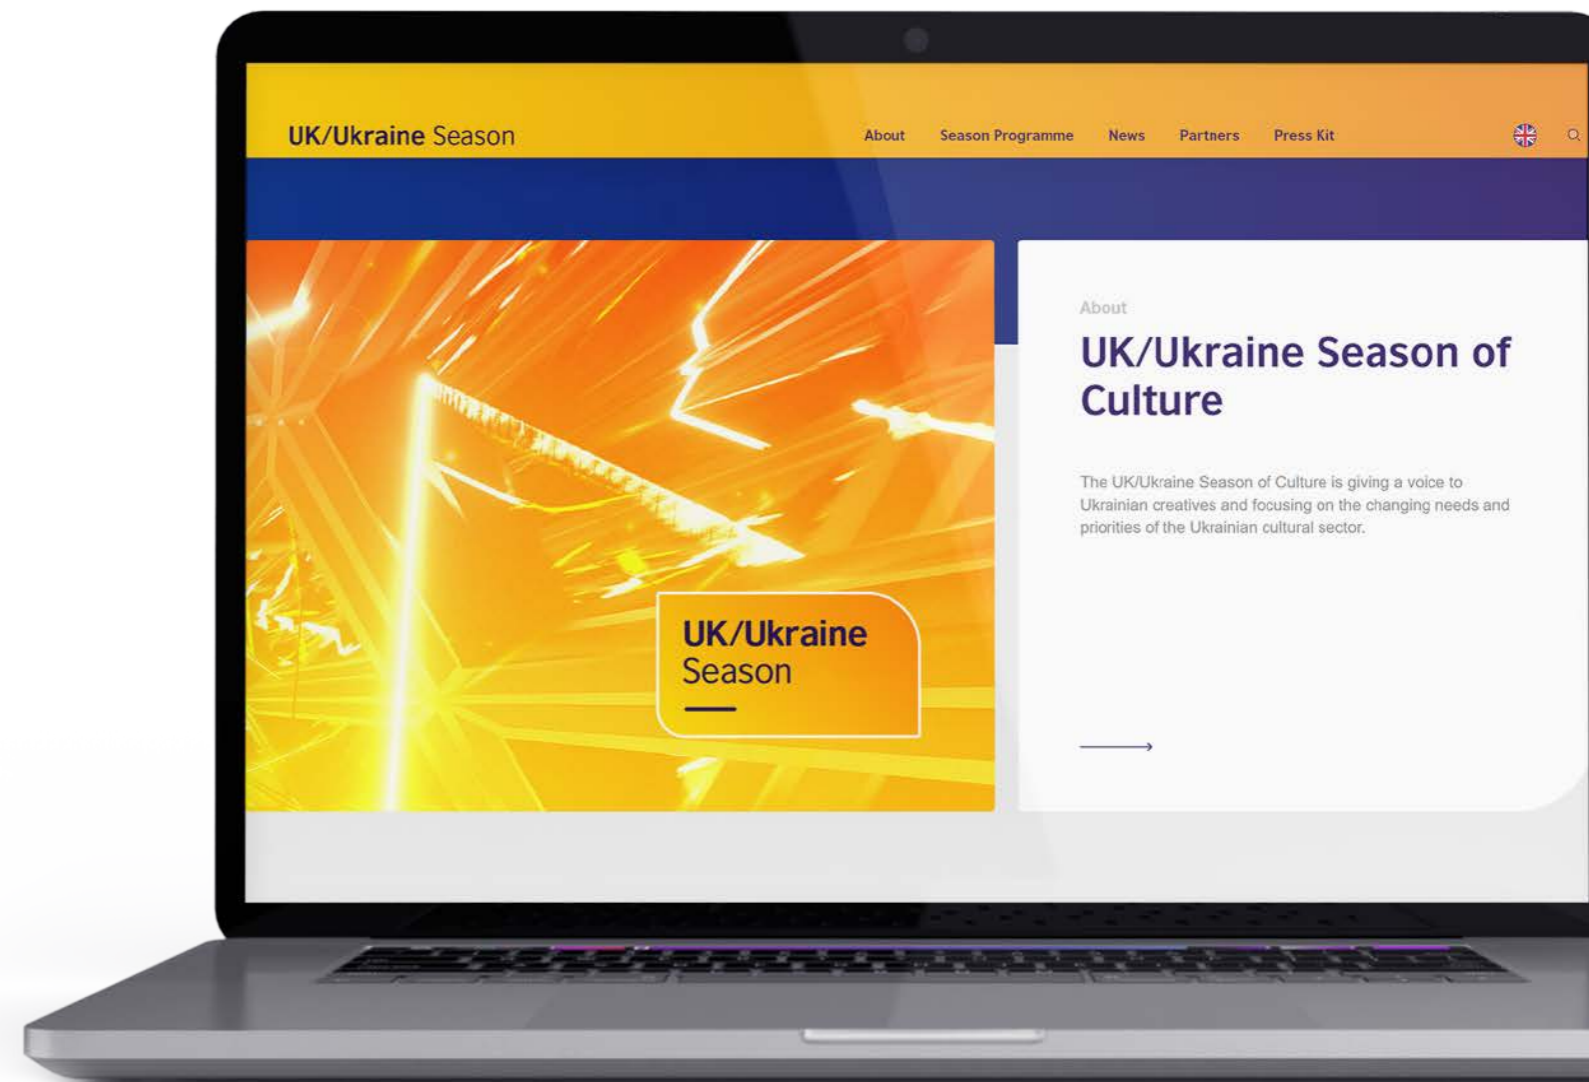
UK/Ukraine Season

About Season Programme News Partners Press Kit

UK/Ukraine Season

About

UK/Ukraine Season of Culture

The UK/Ukraine Season of Culture is giving a voice to Ukrainian creatives and focusing on the changing needs and priorities of the Ukrainian cultural sector.